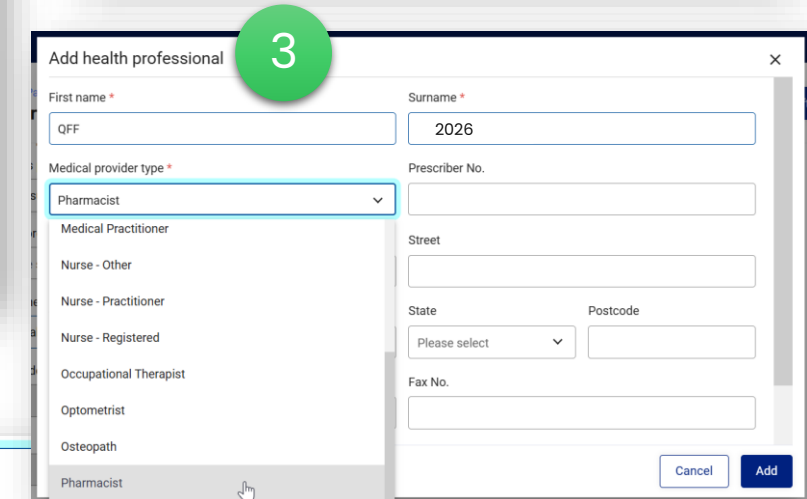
Add health professional

3

×

First name *

QFF

Surname *

2026

Medical provider type *

Pharmacist

Prescriber No.

Medical Practitioner

Nurse - Other

Nurse - Practitioner

Nurse - Registered

Occupational Therapist

Optometrist

Osteopath

Pharmacist

Street

State

Please select

Postcode

Fax No.

Cancel

Add